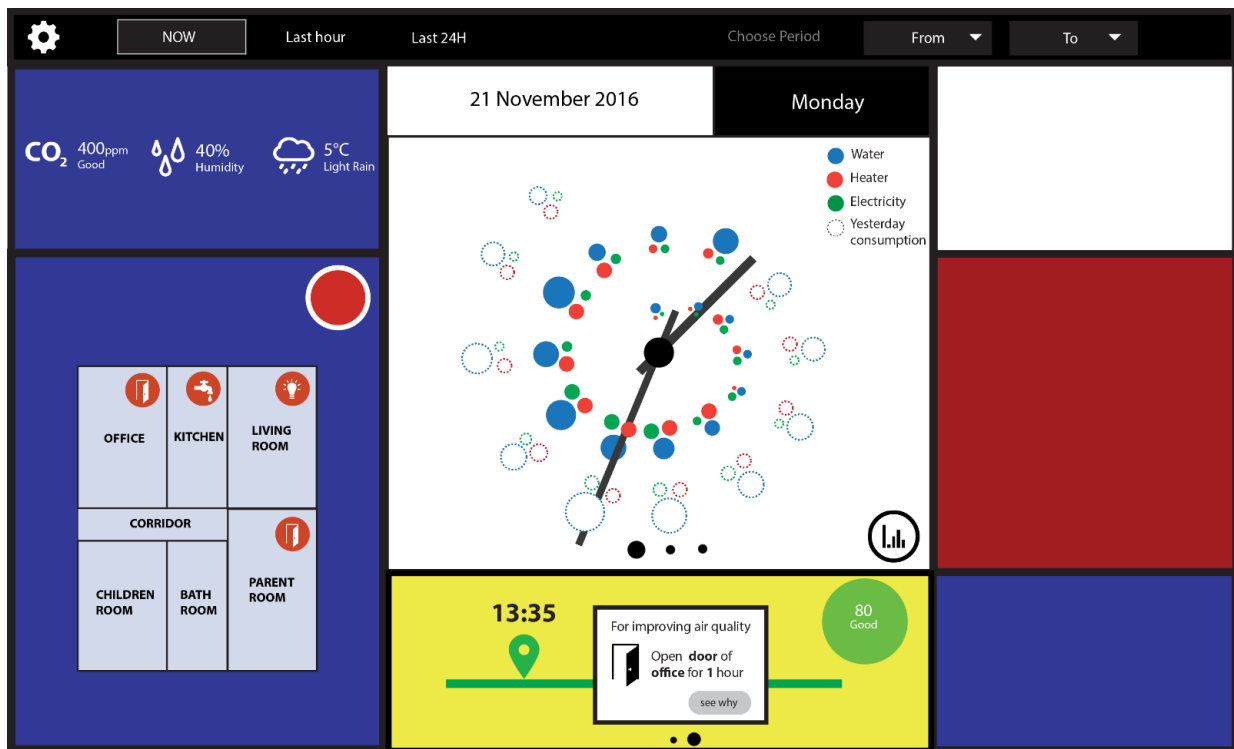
NOW Last hour Last 24H Choose Period From To

$CO_2$ 400ppm Good
40% Humidity
5°C Light Rain

OFFICE
KITCHEN
LIVING ROOM
CORRIDOR
CHILDREN ROOM
BATH ROOM
PARENT ROOM

21 November 2016
Monday

Water
Heater
Electricity
Yesterday consumption

13:35

For improving air quality
Open **door** of **office** for **1** hour
see why

80
Good